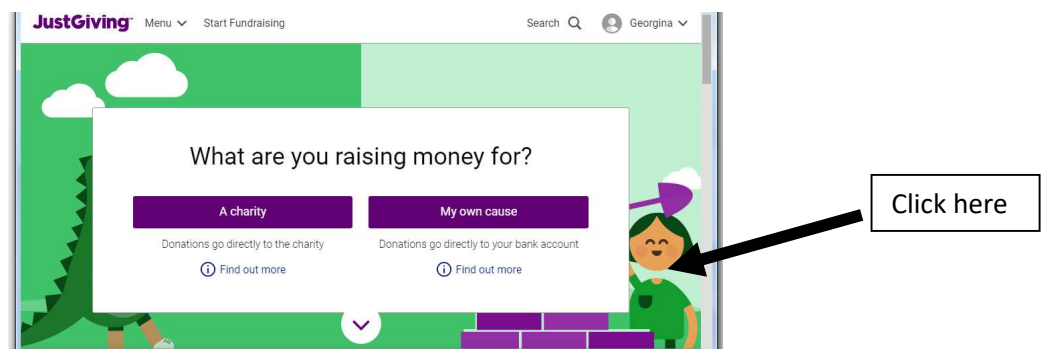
JustGiving Menu Start Fundraising

Search Georgina

What are you raising money for?

A charity

Donations go directly to the charity

Find out more

My own cause

Donations go directly to your bank account

Find out more

Click here